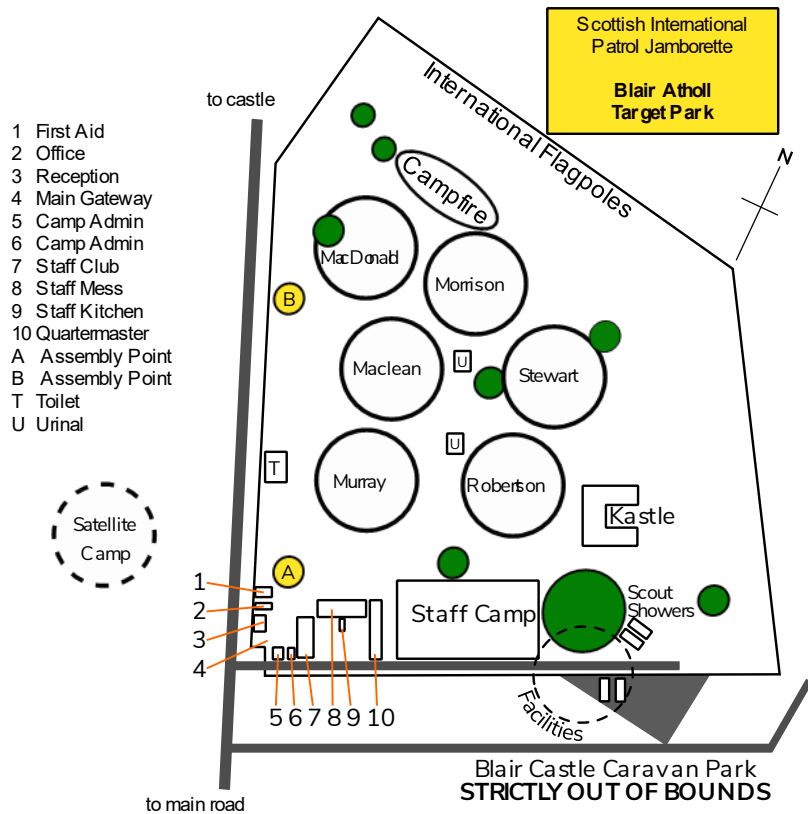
Scottish International Patrol Jamborette

Blair Atholl Target Park

to castle

1 First Aid
2 Office
3 Reception
4 Main Gateway
5 Camp Admin
6 Camp Admin
7 Staff Club
8 Staff Mess
9 Staff Kitchen
10 Quartermaster
A Assembly Point
B Assembly Point
T Toilet
U Urinal

International Flagpoles

N

Campfire

MacDonald

Morrison

B

Maclean

U

Stewart

T

U

Murray

Robertson

Kastle

Satellite Camp

A

1

2

3

4

Staff Camp

Scout Showers

5 6 7 8 9 10

Facilities

Blair Castle Caravan Park
STRICTLY OUT OF BOUNDS

to main road